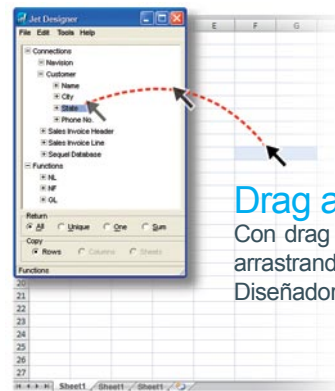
Jet Designer
File Edit Tools Help
Connections
Navision
Customer
Name
City
State
Phone No.
Sales Invoice Header
Sales Invoice Line
Sequel Database
Functions
NL
NF
GL
Return
All Unique One Sum
Copy
Rows Columns Sheets
Functions

E F G

Drag a
Con drag
arrastrand
Diseñador

20
21
22
23
24
25
26
27
Sheet1 Sheet1 Sheet1